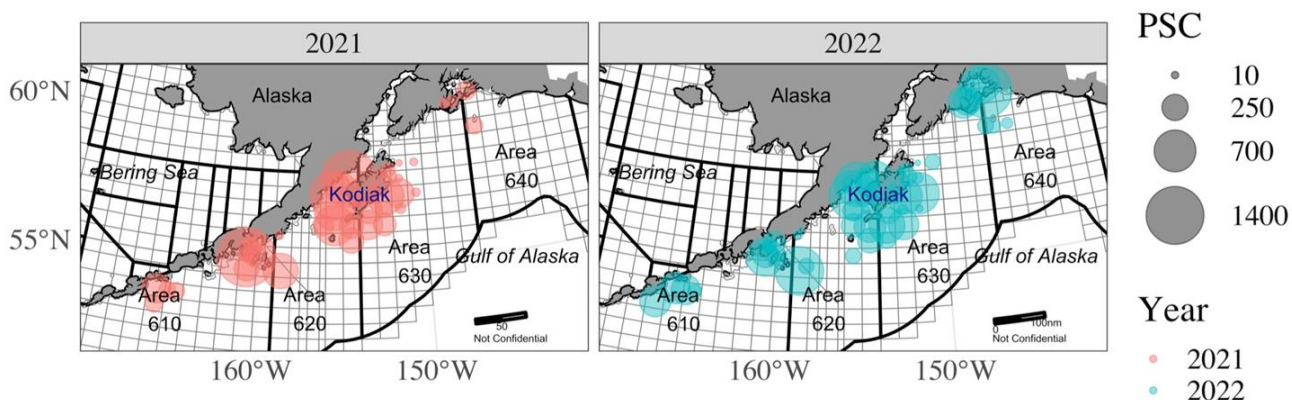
2021

2022

PSC
10
250
700
1400

Year
2021
2022

60°N
55°N

Alaska
Bering Sea
Kodiak
Area 640
Area 630
Gulf of Alaska
Area 610
Area 620
50
Not Confidential

160°W
150°W

Alaska
Bering Sea
Kodiak
Area 640
Area 630
Gulf of Alaska
Area 610
Area 620
0
100nm
Not Confidential

160°W
150°W